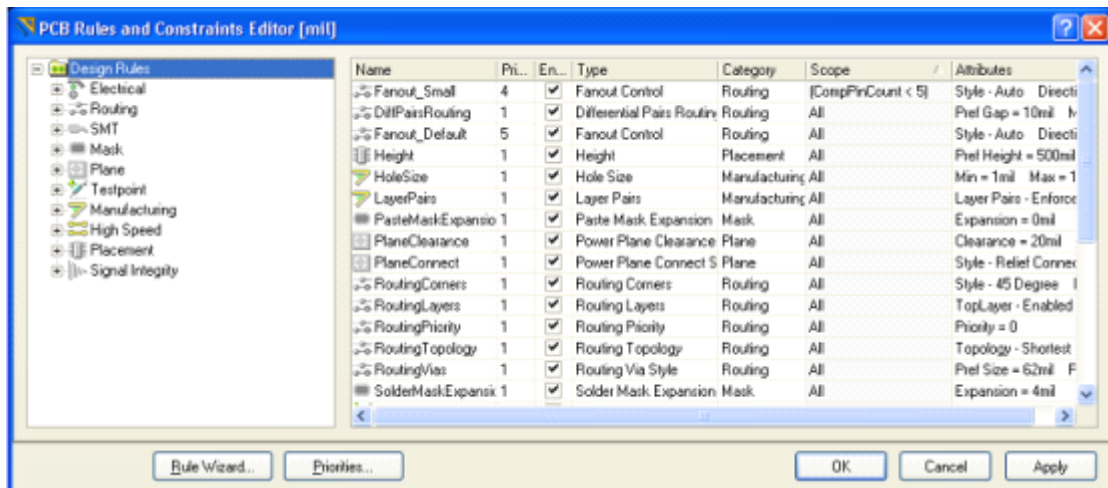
PCB Rules and Constraints Editor [mil]

Design Rules
Electrical
Routing
SMT
Mask
Plane
Testpoint
Manufacturing
High Speed
Placement
Signal Integrity

| Name | Pri... | En... | Type | Category | Scope | Attributes |
|---|---|---|---|---|---|---|
| Fanout_Small | 4 | ✔ | Fanout Control | Routing | (CompPinCount < 5) | Style - Auto Directi |
| DiffPairsRouting | 1 | ✔ | Differential Pairs Routin | Routing | All | Pref Gap = 10mil M |
| Fanout_Default | 5 | ✔ | Fanout Control | Routing | All | Style - Auto Directi |
| Height | 1 | ✔ | Height | Placement | All | Pref Height = 500mil |
| HoleSize | 1 | ✔ | Hole Size | Manufacturing | All | Min = 1mil Max = 1 |
| LayerPairs | 1 | ✔ | Layer Pairs | Manufacturing | All | Layer Pairs - Enforce |
| PasteMaskExpansio | 1 | ✔ | Paste Mask Expansion | Mask | All | Expansion = 0mil |
| PlaneClearance | 1 | ✔ | Power Plane Clearance | Plane | All | Clearance = 20mil |
| PlaneConnect | 1 | ✔ | Power Plane Connect S | Plane | All | Style - Relief Connec |
| RoutingCorners | 1 | ✔ | Routing Corners | Routing | All | Style - 45 Degree |
| RoutingLayers | 1 | ✔ | Routing Layers | Routing | All | TopLayer - Enabled |
| RoutingPriority | 1 | ✔ | Routing Priority | Routing | All | Priority = 0 |
| RoutingTopology | 1 | ✔ | Routing Topology | Routing | All | Topology - Shortest |
| RoutingVias | 1 | ✔ | Routing Via Style | Routing | All | Pref Size = 62mil F |
| SolderMaskExpansic | 1 | ✔ | Solder Mask Expansion | Mask | All | Expansion = 4mil |

Rule Wizard... Priorities... OK Cancel Apply